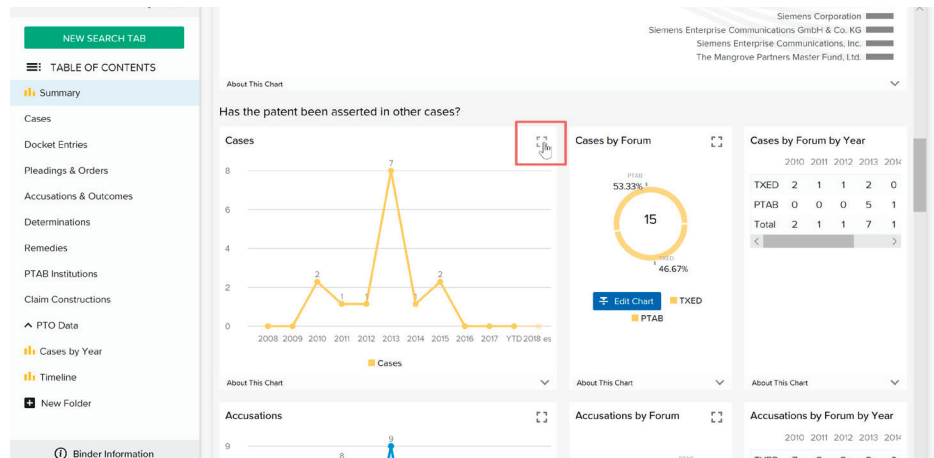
NEW SEARCH TAB
TABLE OF CONTENTS
Summary
Cases
Docket Entries
Pleadings & Orders
Accusations & Outcomes
Determinations
Remedies
PTAB Institutions
Claim Constructions
^ PTO Data
Cases by Year
Timeline
New Folder
Binder Information

Siemens Corporation
Siemens Enterprise Communications GmbH & Co. KG
Siemens Enterprise Communications, Inc.
The Mangrove Partners Master Fund, Ltd.
About This Chart

Has the patent been asserted in other cases?

Cases
8
6
4
2
0
7
2
1
2
2008 2009 2010 2011 2012 2013 2014 2015 2016 2017 YTD 2018 es
Cases
About This Chart

Cases by Forum
PTAB
53.33%
15
TXED
46.67%
Edit Chart
TXED
PTAB
About This Chart

Cases by Forum by Year
| | 2010 | 2011 | 2012 | 2013 | 2014 |
|---|---|---|---|---|---|
| TXED | 2 | 1 | 1 | 2 | 0 |
| PTAB | 0 | 0 | 0 | 5 | 1 |
| Total | 2 | 1 | 1 | 7 | 1 |
About This Chart

Accusations
9
9
8
Accusations by Forum
Accusations by Forum by Year
2010 2011 2012 2013 2014